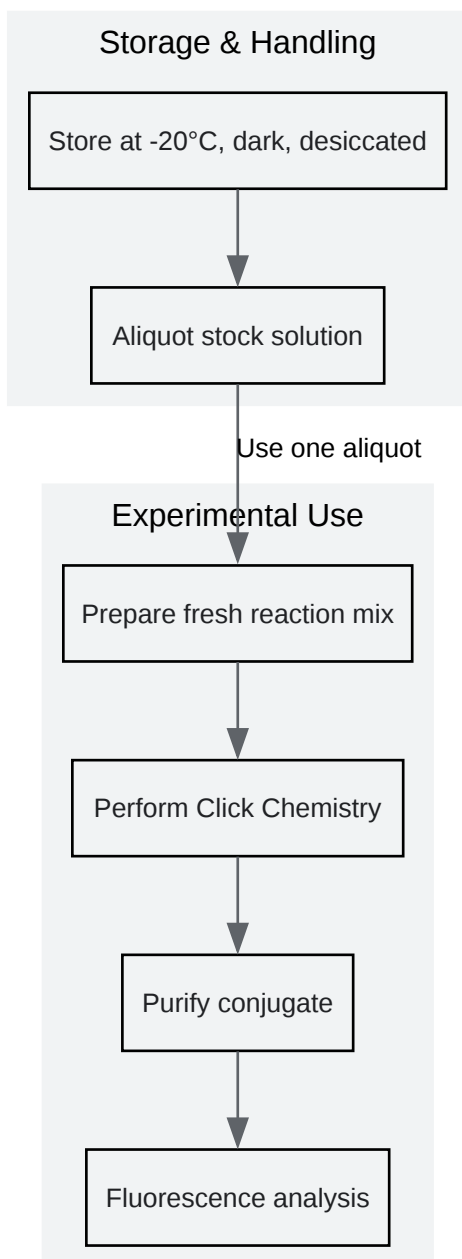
Storage & Handling

Store at -20°C, dark, desiccated

Aliquot stock solution

Use one aliquot

Experimental Use

Prepare fresh reaction mix

Perform Click Chemistry

Purify conjugate

Fluorescence analysis